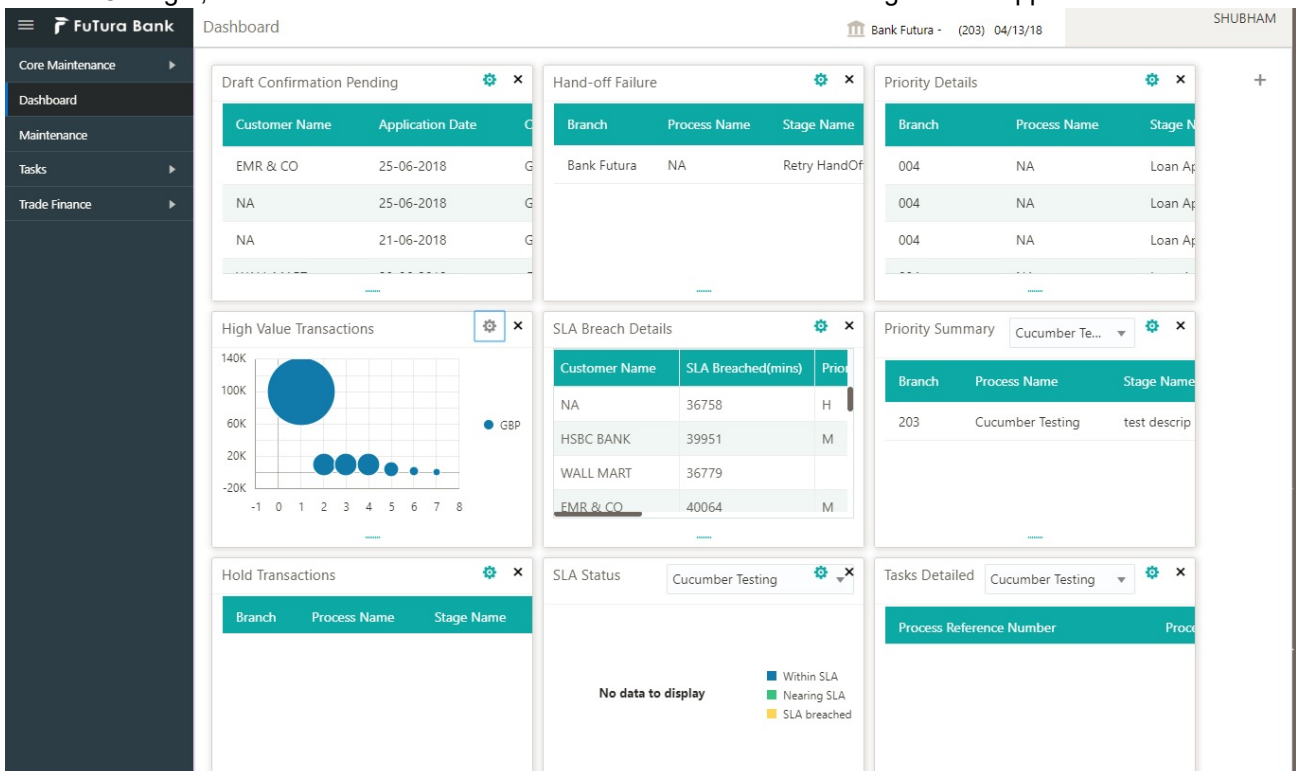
FuTura Bank

Dashboard

Bank Futura - (203) 04/13/18

SHUBHAM

Core Maintenance

Dashboard

Maintenance

Tasks

Trade Finance

Draft Confirmation Pending

| Customer Name | Application Date | C |
|---|---|---|
| EMR & CO | 25-06-2018 | G |
| NA | 25-06-2018 | G |
| NA | 21-06-2018 | G |

Hand-off Failure

| Branch | Process Name | Stage Name |
|---|---|---|
| Bank Futura | NA | Retry HandOf |

Priority Details

| Branch | Process Name | Stage N |
|---|---|---|
| 004 | NA | Loan Ap |
| 004 | NA | Loan Ap |
| 004 | NA | Loan Ap |

+

High Value Transactions

140K
100K
60K
20K
-20K
-1 0 1 2 3 4 5 6 7 8

GBP

SLA Breach Details

| Customer Name | SLA Breached(mins) | Prio |
|---|---|---|
| NA | 36758 | H |
| HSBC BANK | 39951 | M |
| WALL MART | 36779 | |
| EMR & CO | 40064 | M |

Priority Summary

Cucumber Te...

| Branch | Process Name | Stage Name |
|---|---|---|
| 203 | Cucumber Testing | test descrip |

Hold Transactions

| Branch | Process Name | Stage Name |
|---|---|---|

SLA Status

Cucumber Testing

No data to display

Within SLA
Nearing SLA
SLA breached

Tasks Detailed

Cucumber Testing

| Process Reference Number | Proce |
|---|---|